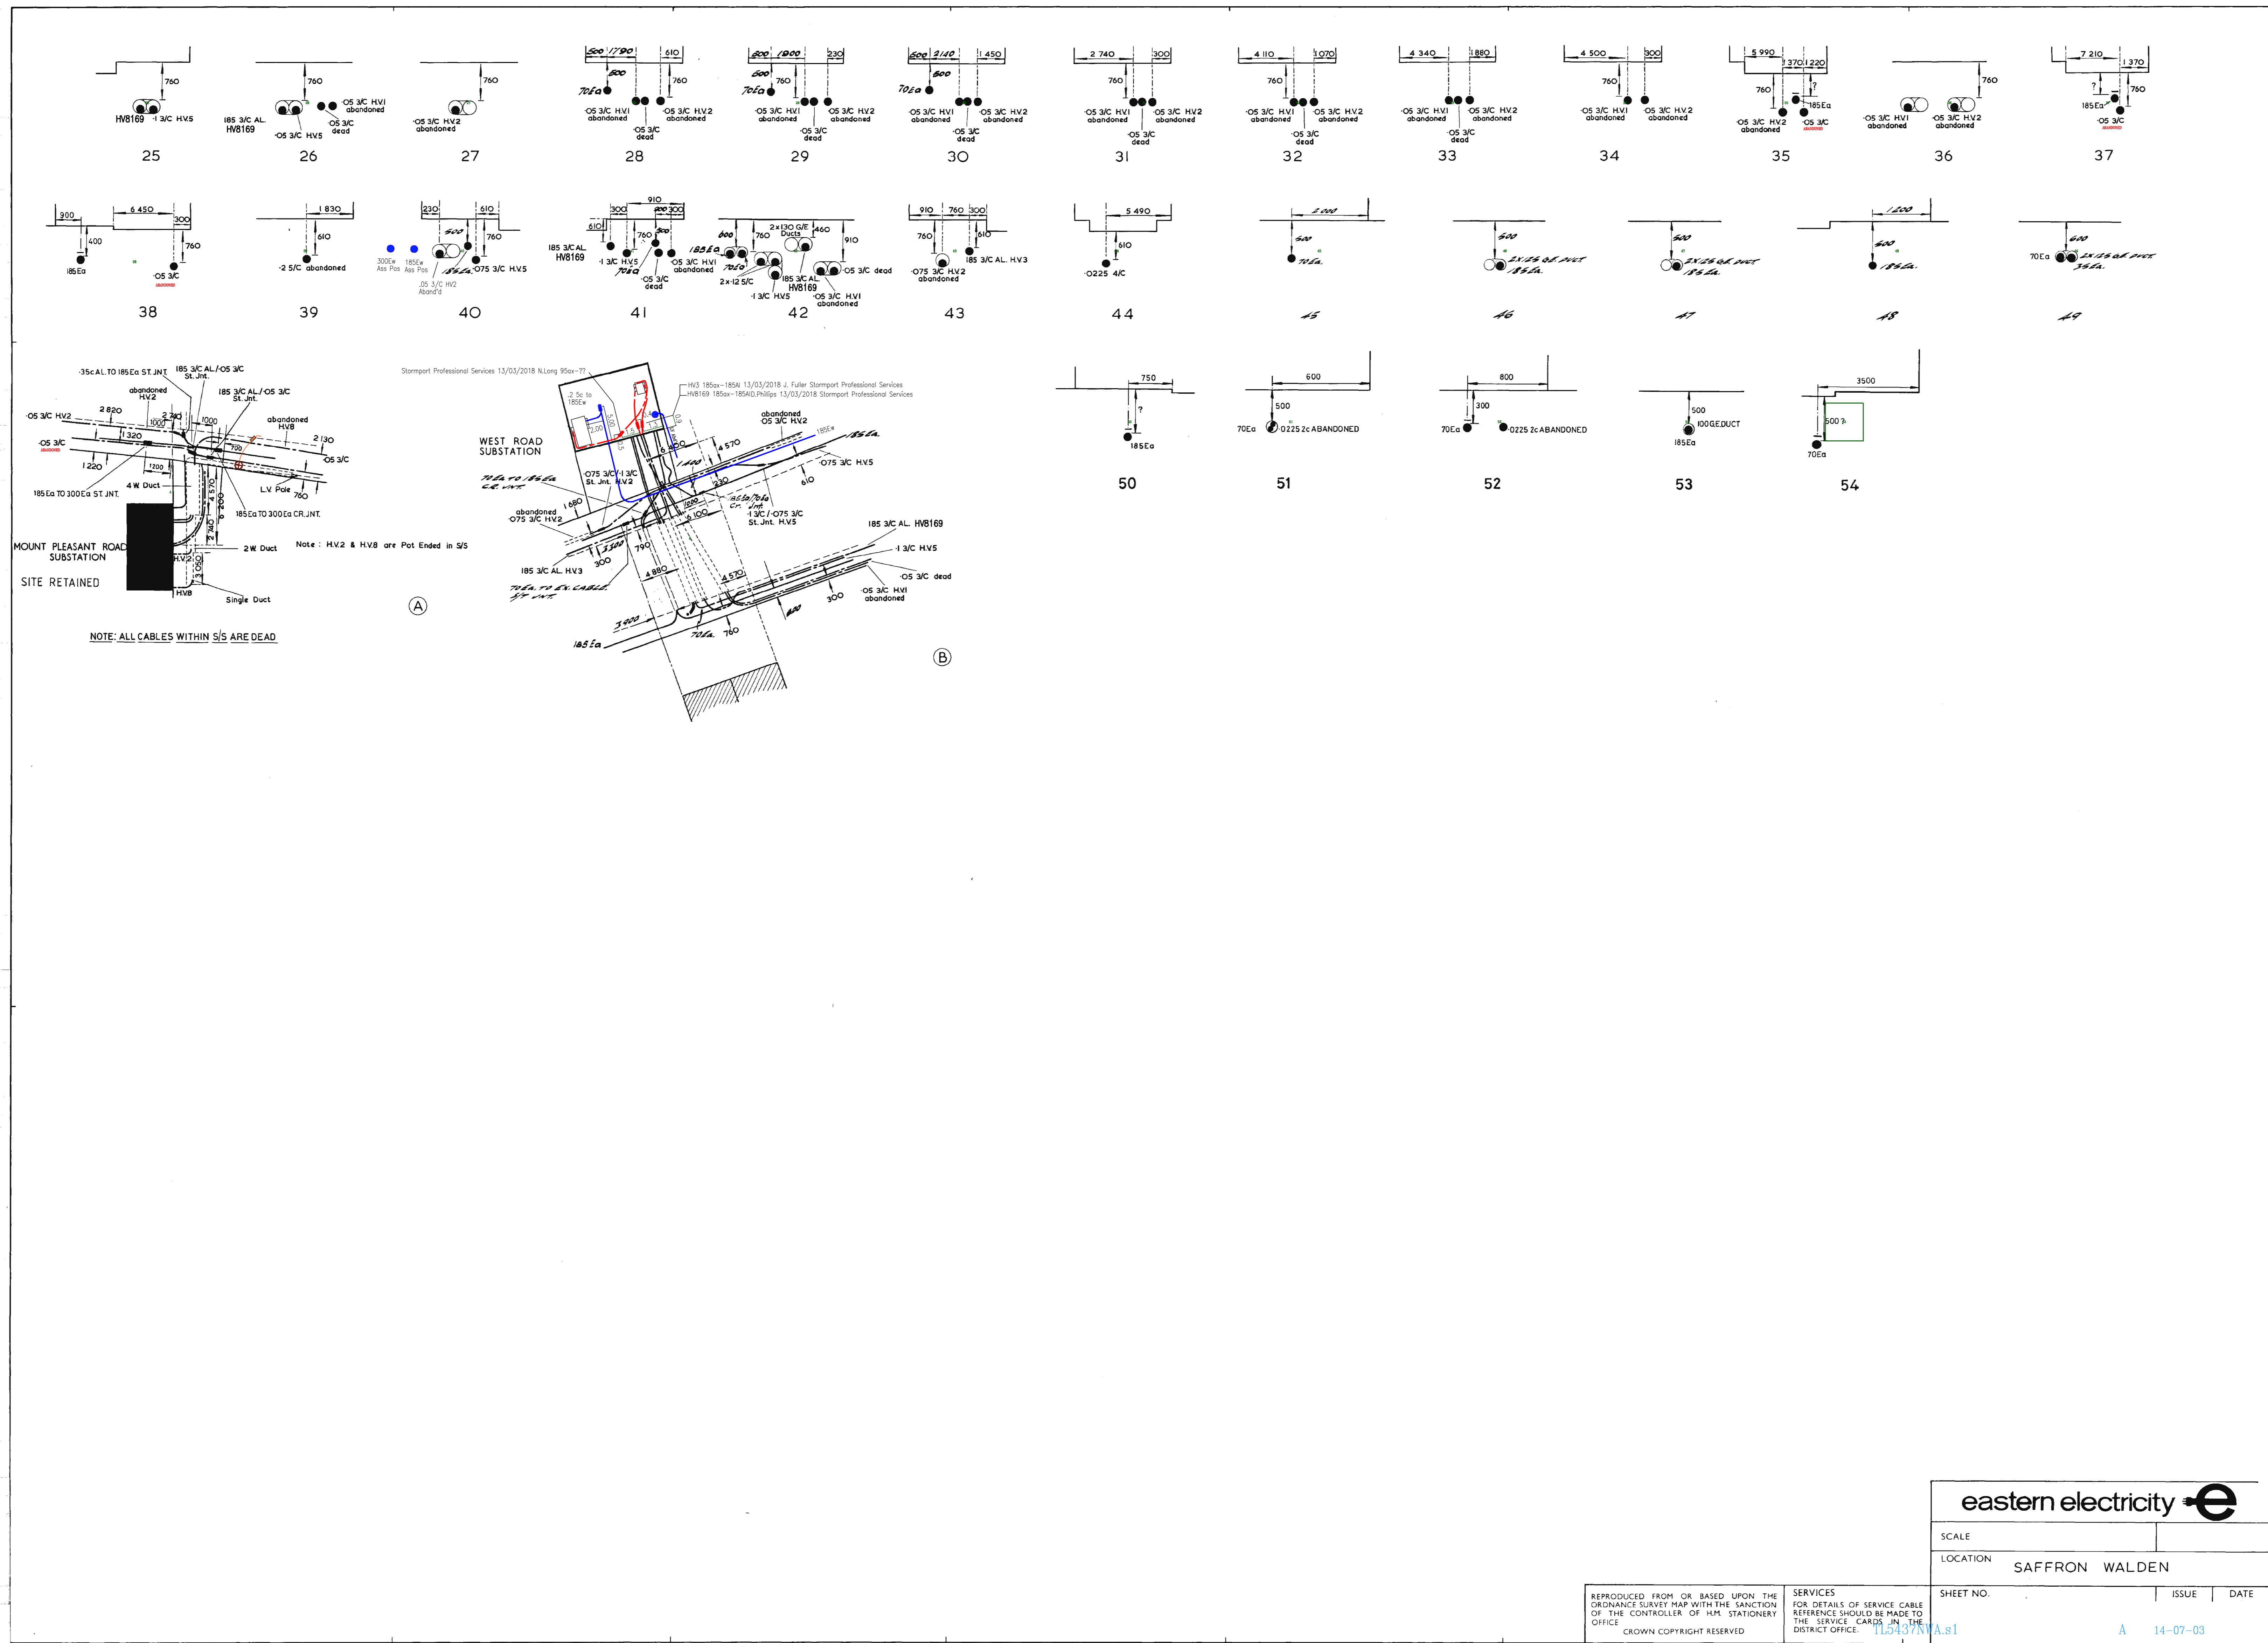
760
HV8169 ·1 3/C H.V.5
25

760
185 3/C AL. HV8169
·05 3/C H.V.5
·05 3/C H.V.I abandoned
·05 3/C dead
26

760
·05 3/C H.V.2 abandoned
27

500 1790 610
500
70Ea
760
·05 3/C H.V.I abandoned
·05 3/C H.V.2 abandoned
·05 3/C dead
28

600 1800 230
600
70Ea
760
·05 3/C H.V.I abandoned
·05 3/C H.V.2 abandoned
·05 3/C dead
29

600 2140 1 450
600
70Ea
·05 3/C H.V.I abandoned
·05 3/C H.V.2 abandoned
·05 3/C dead
30

2 740 300
760
·05 3/C H.V.I abandoned
·05 3/C H.V.2 abandoned
·05 3/C dead
31

4 110 1 070
760
·05 3/C H.V.I abandoned
·05 3/C H.V.2 abandoned
·05 3/C dead
32

4 340 1 880
·05 3/C H.V.I abandoned
·05 3/C H.V.2 abandoned
·05 3/C dead
33

4 500 300
760
·05 3/C H.V.I abandoned
·05 3/C H.V.2 abandoned
34

5 990 1 370 1 220
760
?
185Ea
·05 3/C H.V.2 abandoned
·05 3/C
35

760
·05 3/C H.V.I abandoned
·05 3/C H.V.2 abandoned
36

7 210 1 370
?
760
185Ea
·05 3/C
37

300 6 450 300
400
760
185Ea
·05 3/C
38

1 830
610
·2 5/C abandoned
39

230 610
500
760
300E Ass Pos
185E Ass Pos
185Ea
·075 3/C H.V.5
.05 3/C HV2 Aband'd
40

910
300 500 300
610
760
500
185 3/C AL. HV8169
·1 3/C H.V.5
70Ea
·05 3/C dead
·05 3/C H.V.I abandoned
41

2×130 G/E Ducts
600
760
460
910
185Ea
70Ea
2×·12 5/C
185 3/C AL. HV8169
·1 3/C H.V.5
·05 3/C dead
·05 3/C H.V.I abandoned
42

910 760 300
760
610
·075 3/C H.V.2 abandoned
185 3/C AL. H.V.3
43

5 490
610
·0225 4/C
44

2 000
600
70Ea.
45

600
2×125 G.E. DUCT
185Ea.
46

600
2×125 G.E. DUCT
185Ea.
47

1 200
600
185Ea.
48

600
70Ea
2×125 G.E. DUCT
35Ea.
49

750
?
185Ea
50

600
500
70Ea
·0225 2c ABANDONED
51

800
300
70Ea
·0225 2c ABANDONED
52

500
100G.E.DUCT
185Ea
53

3500
500?
70Ea
54

·35cAL.TO 185Ea ST.JNT.
185 3/C AL./·05 3/C St. Jnt.
abandoned H.V.2
185 3/C AL./·05 3/C St. Jnt.
·05 3/C H.V.2
2 820
2 240
1000
1000
abandoned H.V.8
2 130
·05 3/C
1 320
700
·05 3/C
1 220
1200
4 W. Duct
185Ea TO 300Ea ST.JNT.
L.V. Pole
760
185Ea TO 300Ea CR.JNT.
MOUNT PLEASANT ROAD SUBSTATION
SITE RETAINED
2 W. Duct
H.V.2
3 050
H.V.8
Single Duct
Note : H.V.2 & H.V.8 are Pot Ended in S/S
A
NOTE: ALL CABLES WITHIN S/S ARE DEAD

Stormport Professional Services 13/03/2018 N.Long 95ax-7?
HV3 185ax-185Al 13/03/2018 J. Fuller Stormport Professional Services
HV8169 185ax-185Al D.Phillips 13/03/2018 Stormport Professional Services
2.5c to 185E
WEST ROAD SUBSTATION
abandoned ·05 3/C H.V.2
185Ea.
185E
70Ea TO 185Ea CR. JNT.
4 570
1 400
·075 3/C H.V.5
·075 3/C/·1 3/C St. Jnt. H.V.2
230
610
1 680
1 200
185Ea/70Ea Cr. Jnt.
·1 3/C/·075 3/C St. Jnt. H.V.5
6 100
abandoned ·075 3/C H.V.2
185 3/C AL. HV8169
·1 3/C H.V.5
3 500
790
300
185 3/C AL. H.V.3
4 880
4 570
·05 3/C dead
70Ea. TO EX. CABLE. ST JNT.
300
·05 3/C H.V.I abandoned
820
3 900
185Ea
70Ea.
760
B

eastern electricity
SCALE
LOCATION
SAFFRON WALDEN
REPRODUCED FROM OR BASED UPON THE ORDNANCE SURVEY MAP WITH THE SANCTION OF THE CONTROLLER OF H.M. STATIONERY OFFICE
CROWN COPYRIGHT RESERVED
SERVICES
FOR DETAILS OF SERVICE CABLE REFERENCE SHOULD BE MADE TO THE SERVICE CARDS IN THE DISTRICT OFFICE.
SHEET NO.
ISSUE
DATE
TL5437NWA.s1
A
14-07-03